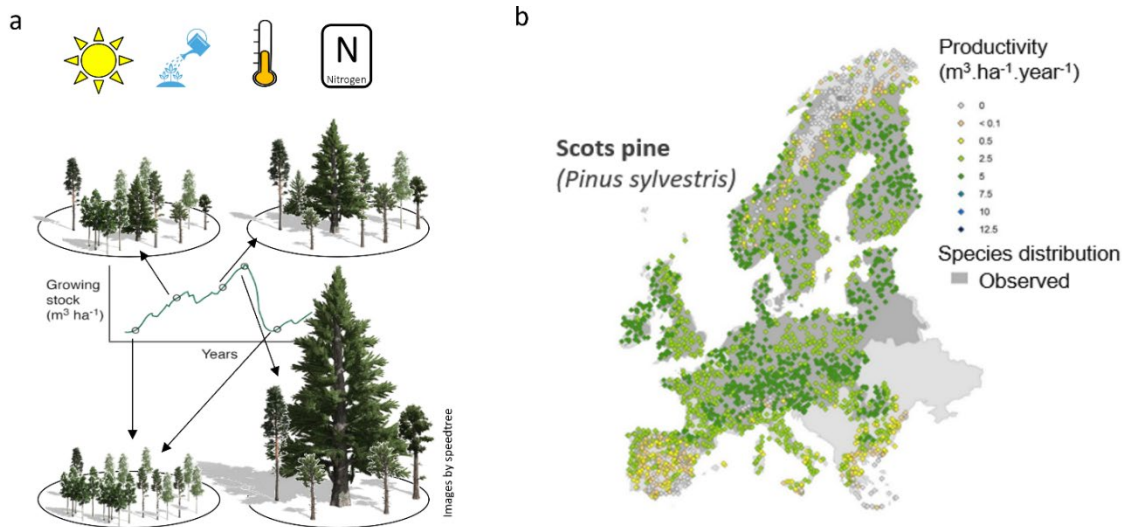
a

N
Nitrogen

Growing stock ($m^3$ $ha^{-1}$)

Years

Images by speedtree

b

Scots pine
*(Pinus sylvestris)*

Productivity
($m^3.ha^{-1}.year^{-1}$)

0
< 0.1
0.5
2.5
5
7.5
10
12.5

Species distribution
Observed